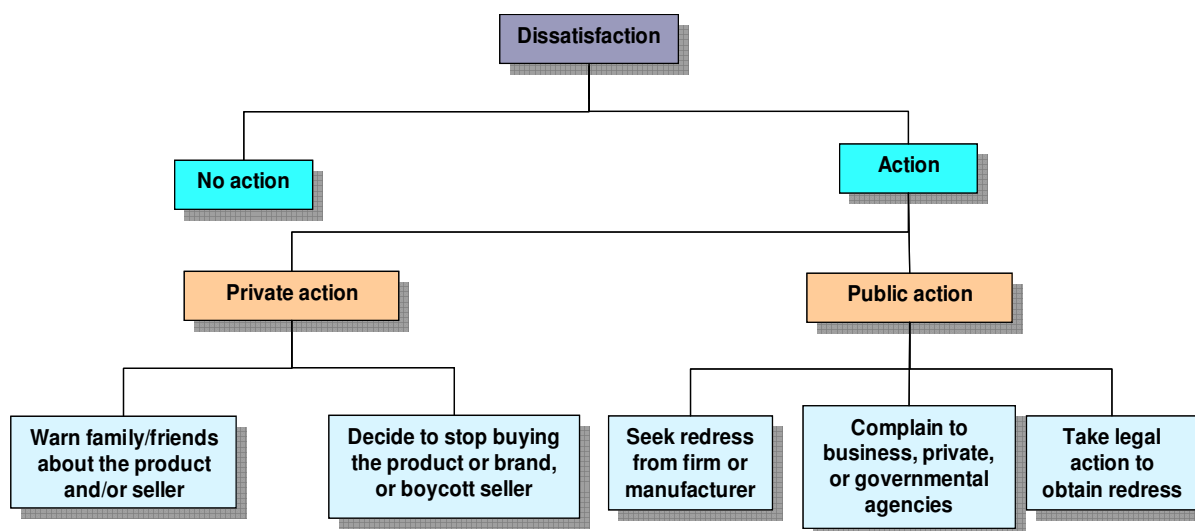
Dissatisfaction

No action

Action

Private action

Public action

Warn family/friends about the product and/or seller

Decide to stop buying the product or brand, or boycott seller

Seek redress from firm or manufacturer

Complain to business, private, or governmental agencies

Take legal action to obtain redress